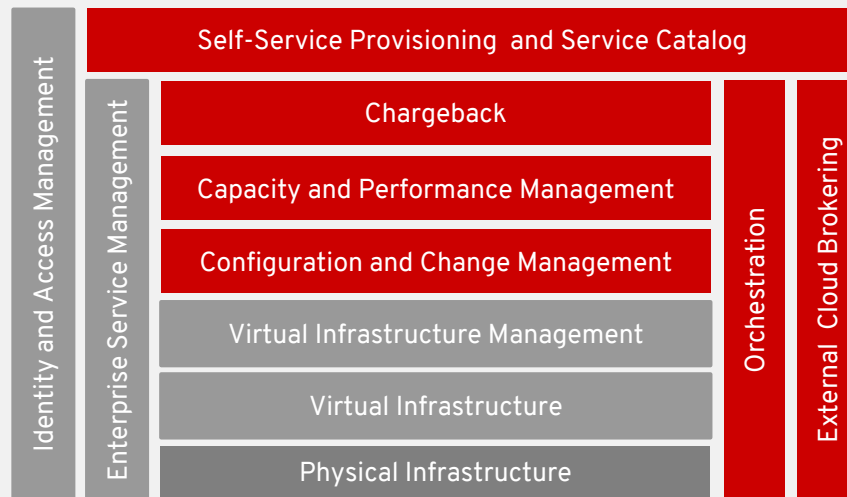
Self-Service Provisioning and Service Catalog

Identity and Access Management

Enterprise Service Management

Chargeback

Capacity and Performance Management

Configuration and Change Management

Virtual Infrastructure Management

Virtual Infrastructure

Physical Infrastructure

Orchestration

External Cloud Brokering